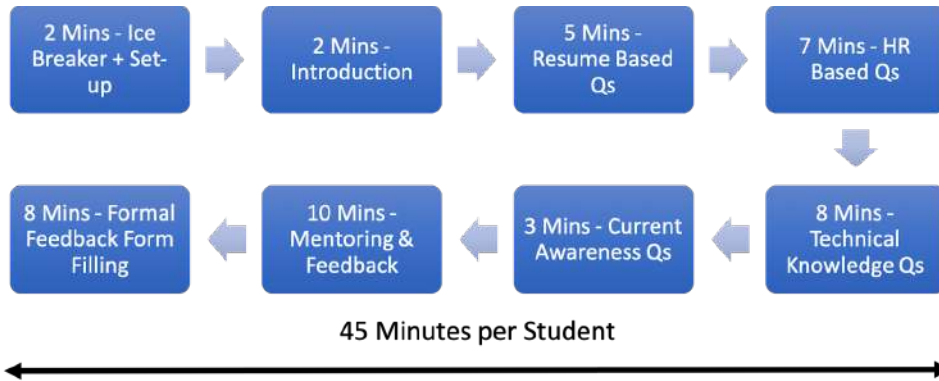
2 Mins - Ice Breaker + Set-up

2 Mins - Introduction

5 Mins - Resume Based Qs

7 Mins - HR Based Qs

8 Mins - Technical Knowledge Qs

3 Mins - Current Awareness Qs

10 Mins - Mentoring & Feedback

8 Mins - Formal Feedback Form Filling

45 Minutes per Student